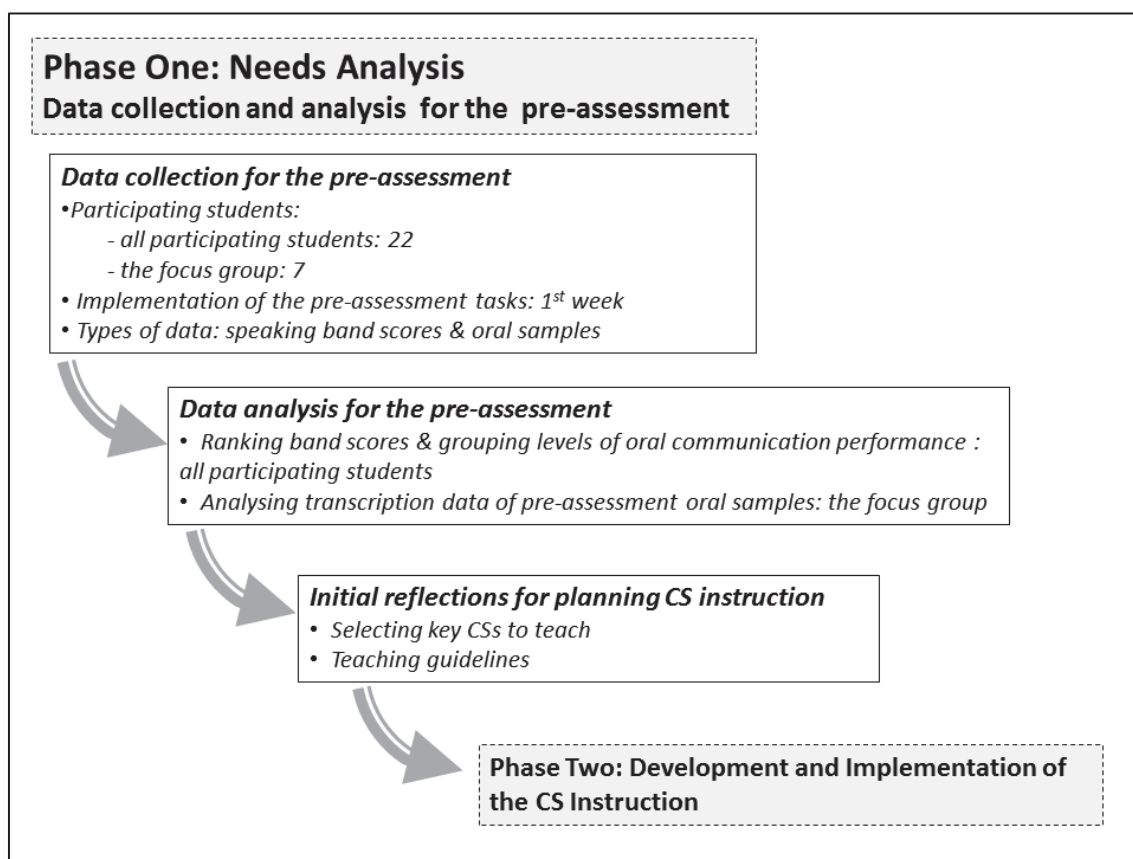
Phase One: Needs Analysis
Data collection and analysis for the pre-assessment

Data collection for the pre-assessment
•Participating students:
- all participating students: 22
- the focus group: 7
• Implementation of the pre-assessment tasks: 1$^{st}$ week
• Types of data: speaking band scores & oral samples

Data analysis for the pre-assessment
• Ranking band scores & grouping levels of oral communication performance : all participating students
• Analysing transcription data of pre-assessment oral samples: the focus group

Initial reflections for planning CS instruction
• Selecting key CSs to teach
• Teaching guidelines

Phase Two: Development and Implementation of the CS Instruction